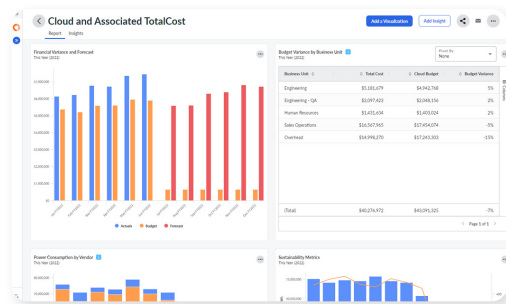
Cloud and Associated TotalCost

Add a Visualization | Add Insight

Report | Insights

Financial Variance and Forecast
This Year (2022)

Actuals | Budget | Forecast

Budget Variance by Business Unit
This Year (2022)

Pivot By
None

| Business Unit | Total Cost | Cloud Budget | Budget Variance |
|---|---|---|---|
| Engineering | $5,181,679 | $4,942,768 | 5% |
| Engineering - QA | $2,097,423 | $2,048,156 | 2% |
| Human Resources | $1,631,634 | $1,603,024 | 2% |
| Sales Operations | $16,567,965 | $17,454,274 | -5% |
| Overhead | $14,998,270 | $17,243,303 | -15% |
| (Total) | $40,476,972 | $43,091,325 | -7% |

Page 1 of 1

Power Consumption by Vendor
This Year (2022)

Sustainability Metrics
This Year (2022)